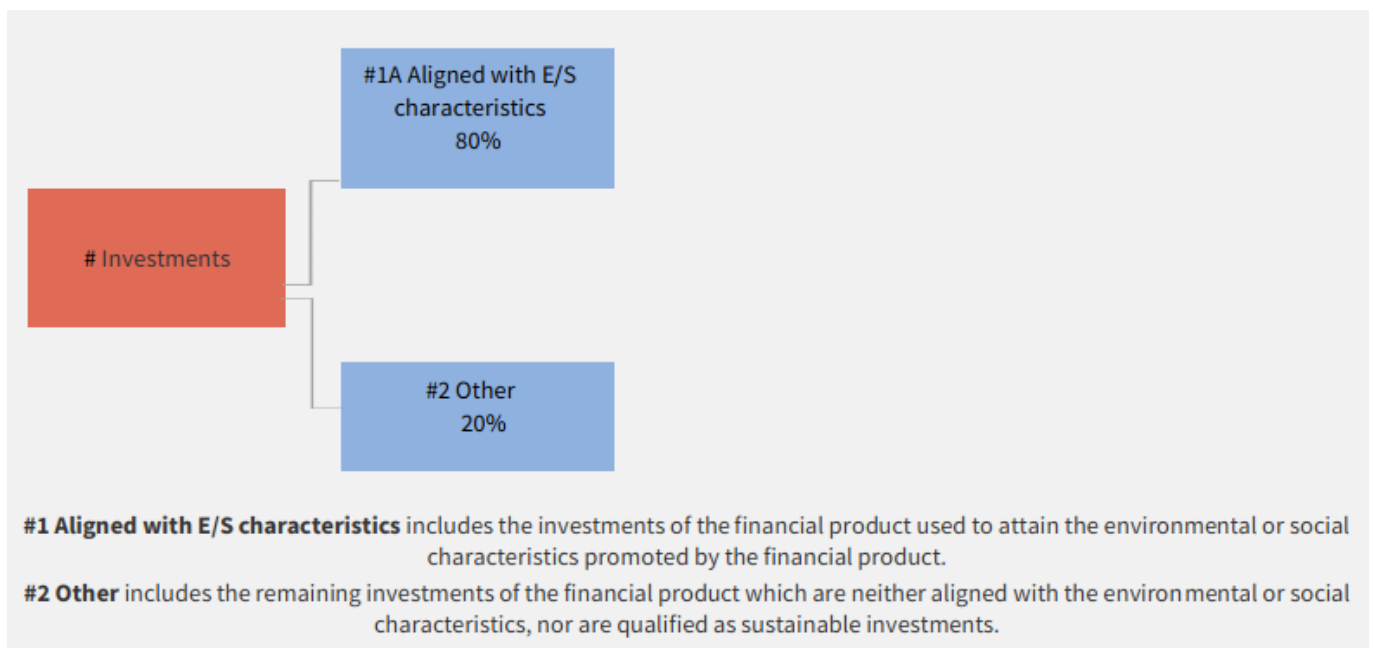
# Investments

#1A Aligned with E/S characteristics
80%

#2 Other
20%

**#1 Aligned with E/S characteristics** includes the investments of the financial product used to attain the environmental or social characteristics promoted by the financial product.

**#2 Other** includes the remaining investments of the financial product which are neither aligned with the environmental or social characteristics, nor are qualified as sustainable investments.